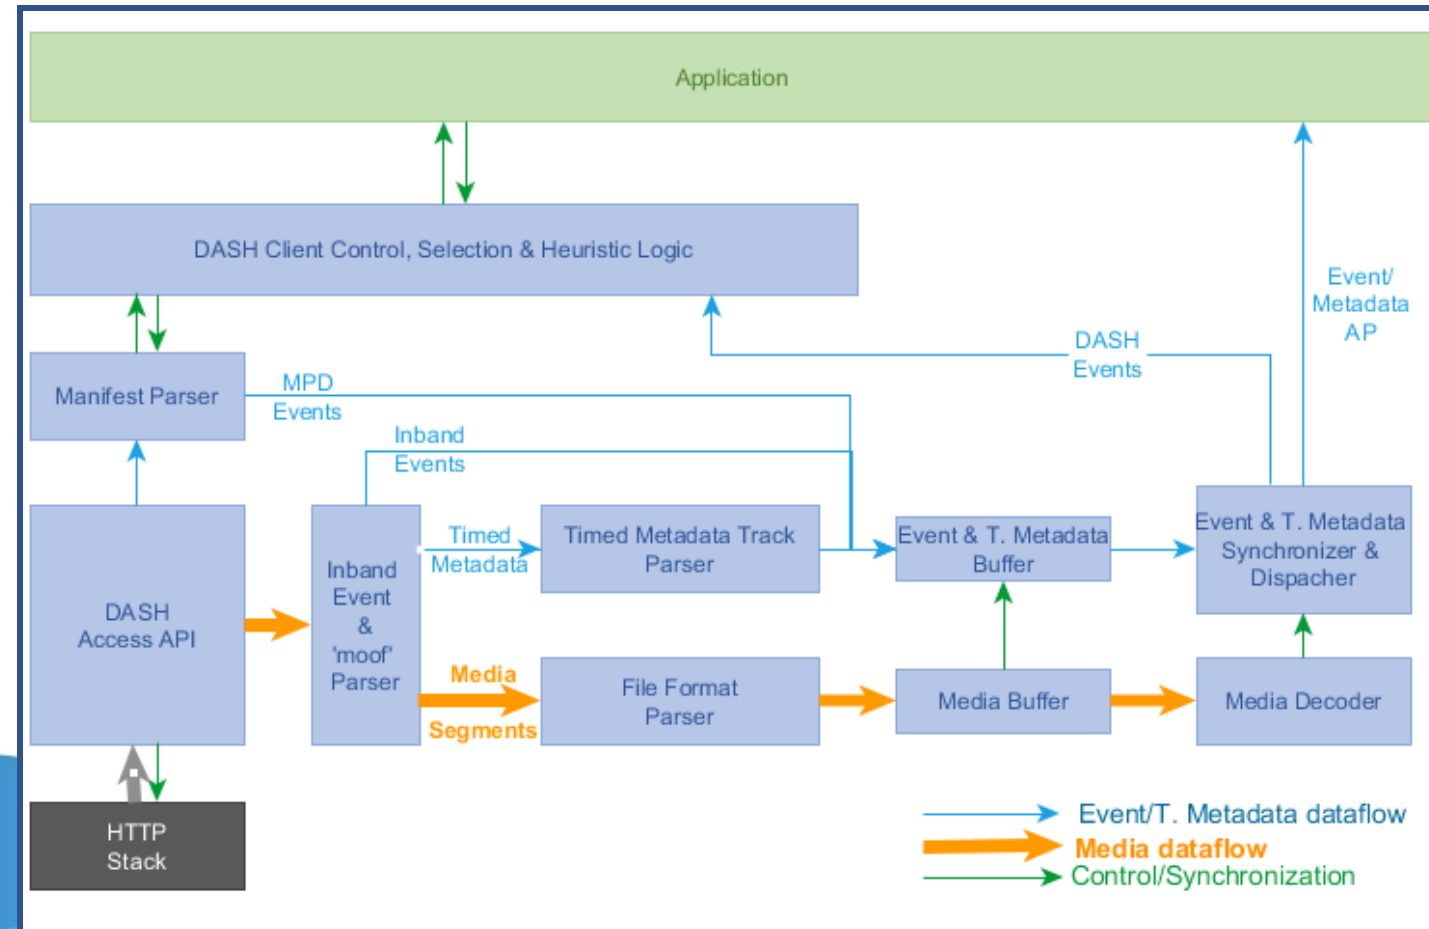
Application

DASH Client Control, Selection & Heuristic Logic

Event/ Metadata AP

DASH Events

Manifest Parser

MPD Events

Inband Events

DASH Access API

Inband Event & 'moof' Parser

Timed Metadata

Timed Metadata Track Parser

Event & T. Metadata Buffer

Event & T. Metadata Synchronizer & Dispacher

Media Segments

File Format Parser

Media Buffer

Media Decoder

HTTP Stack

Event/T. Metadata dataflow
Media dataflow
Control/Synchronization